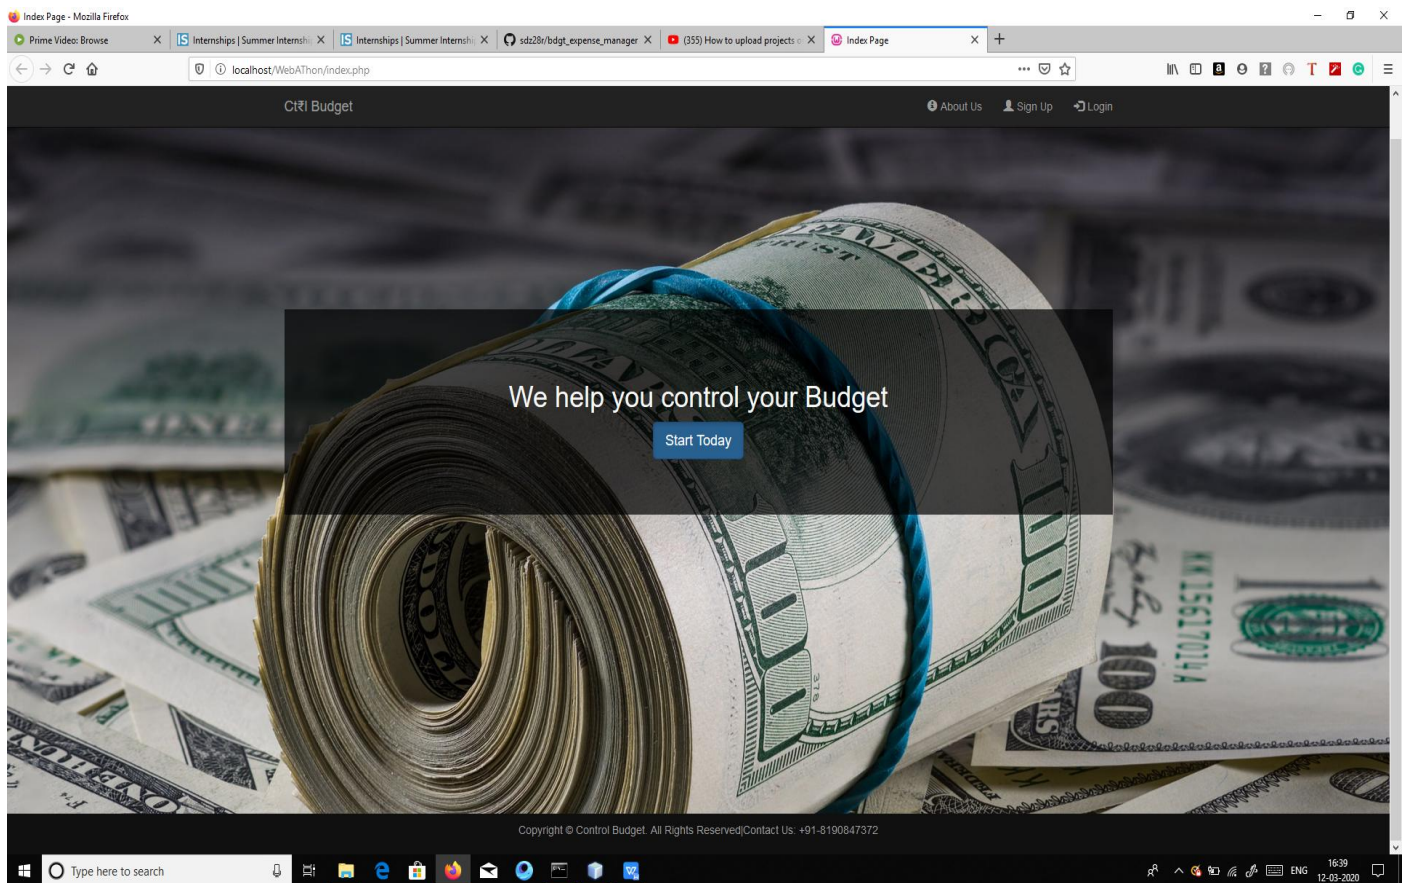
Index Page - Mozilla Firefox

Prime Video: Browse
Internships | Summer Internsh
Internships | Summer Internsh
sdz28r/bdgt_expense_manager
(355) How to upload projects
Index Page

localhost/WebAThon/index.php

Ctरl Budget
About Us
Sign Up
Login

We help you control your Budget
Start Today

Copyright © Control Budget. All Rights Reserved|Contact Us: +91-8190847372

Type here to search
ENG
16:39
12-03-2020